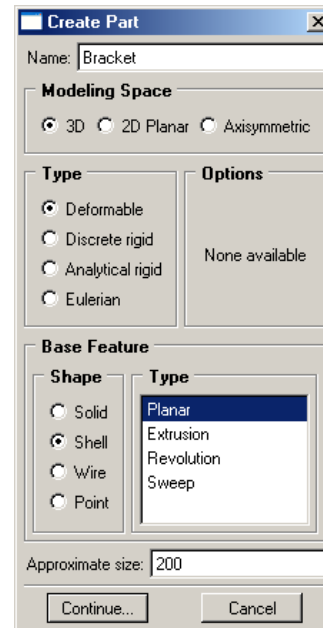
Create Part

X

Name: Bracket

Modeling Space

3D 2D Planar Axisymmetric

Type

Deformable

Discrete rigid

Analytical rigid

Eulerian

Options

None available

Base Feature

Shape

Solid

Shell

Wire

Point

Type

Planar

Extrusion

Revolution

Sweep

Approximate size: 200

Continue...

Cancel